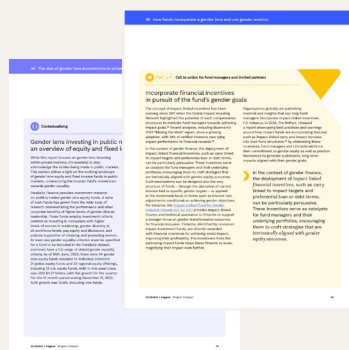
How funds incorporate gender lens and use gender incentives

Call to action for fund managers and limited partners

Incorporate financial incentives in pursuit of the fund's gender goals

In the context of gender finance, the deployment of impact-linked financial incentives, such as carry linked to impact targets and preferential loan or debt terms, can be particularly persuasive. These incentives serve as catalysts for fund managers and their underlying portfolios, encouraging them to craft strategies that are intrinsically aligned with gender equity outcomes.

Contextualising

Gender lens investing in public markets: an overview of equity and fixed income

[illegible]